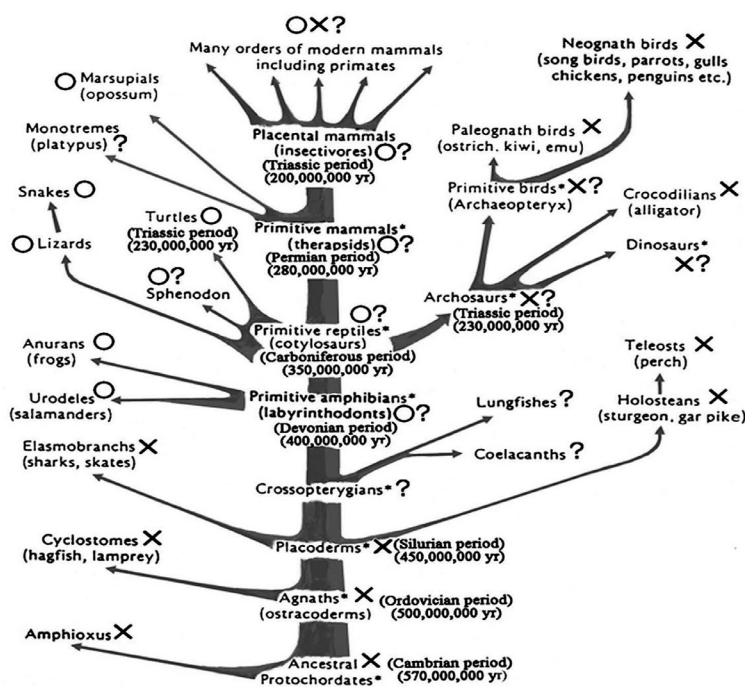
○✕?
Many orders of modern mammals including primates

Neognath birds ✕
(song birds, parrots, gulls chickens, penguins etc.)

○ Marsupials (opossum)

Monotremes (platypus) ?

Placental mammals (insectivores) ○? (Triassic period) (200,000,000 yr)

Paleognath birds ✕ (ostrich. kiwi, emu)

Primitive birds* ✕? (Archaeopteryx)

Crocodilians ✕ (alligator)

Snakes ○

Turtles ○ (Triassic penod) (230,000,000 yr)

Primitive mammals* (therapsids) ○? (Permian period) (280,000,000 yr)

○ Lizards

Dinosaurs* ✕?

○? Sphenodon

Archosaurs* ✕? (Triassic period) (230,000,000 yr)

Primitive reptiles* ○? (cotylosaurs) (Carboniferous period) (350,000,000 yr)

Anurans ○ (frogs)

Teleosts ✕ (perch)

Urodeles ○ (salamanders)

Primitive amphibians* (labyrinthodonts) ○? (Devonian period) (400,000,000 yr)

Lungfishes ?

Holosteans ✕ (sturgeon, gar pike)

Elasmobranchs ✕ (sharks, skates)

Coelacanths ?

Crossopterygians* ?

Cyclostomes ✕ (hagfish, lamprey)

Placoderms* ✕ (Silurian period) (450,000,000 yr)

Agnaths* ✕ (ostracoderms) (Ordovician period) (500,000,000 yr)

Amphioxus ✕

Ancestral ✕ Protochordates* (Cambrian period) (570,000,000 yr)